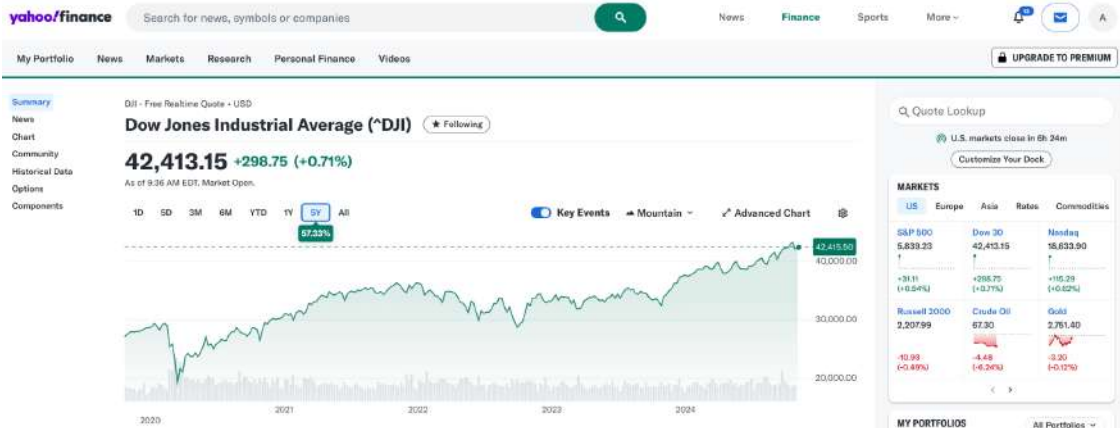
yahoo/finance

Search for news, symbols or companies

News Finance Sports More

A

My Portfolio News Markets Research Personal Finance Videos

UPGRADE TO PREMIUM

Summary
News
Chart
Community
Historical Data
Options
Components

DJI - Free Realtime Quote • USD

Dow Jones Industrial Average (^DJI)

★ Following

42,413.15 +298.75 (+0.71%)

As of 9:36 AM EDT. Market Open.

1D 5D 3M 6M YTD 1Y 5Y All

57.33%

Key Events Mountain Advanced Chart

42,415.50
40,000.00
30,000.00
20,000.00

2020 2021 2022 2023 2024

Quote Lookup

U.S. markets close in 6h 24m

Customize Your Dock

MARKETS

US Europe Asia Rates Commodities

| S&P 500 | Dow 30 | Nasdaq |
|---|---|---|
| 5,833.23 | 42,413.15 | 18,633.90 |
| +31.11 (+0.54%) | +298.75 (+0.71%) | +115.29 (+0.62%) |

| Russell 2000 | Crude Oil | Gold |
|---|---|---|
| 2,207.99 | 67.30 | 2,751.40 |
| -10.93 (-0.49%) | -4.48 (-6.24%) | -3.20 (-0.12%) |

MY PORTFOLIOS

All Portfolios